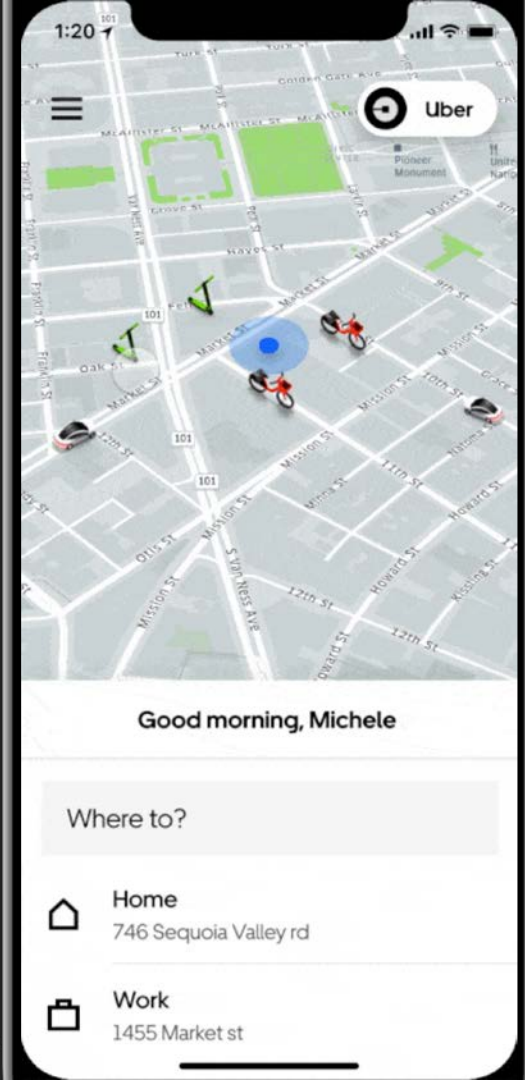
1:20

Uber

Turk St
Golden Gate Ave
McAllister St
McAllister St
Pioneer Monument
United Nations
Grove St
Fell St
Hayes St
Market St
Oak St
Market St
12th St
101
101
101
Mission St
10th St
11th St
9th St
Mission St
Minna St
Howard St
Otis St
S Van Ness Ave
12th St
Howard St
Kissling St
Franklin St
Gough St
Polk St
Larkin St

Good morning, Michele

Where to?

Home
746 Sequoia Valley rd

Work
1455 Market st